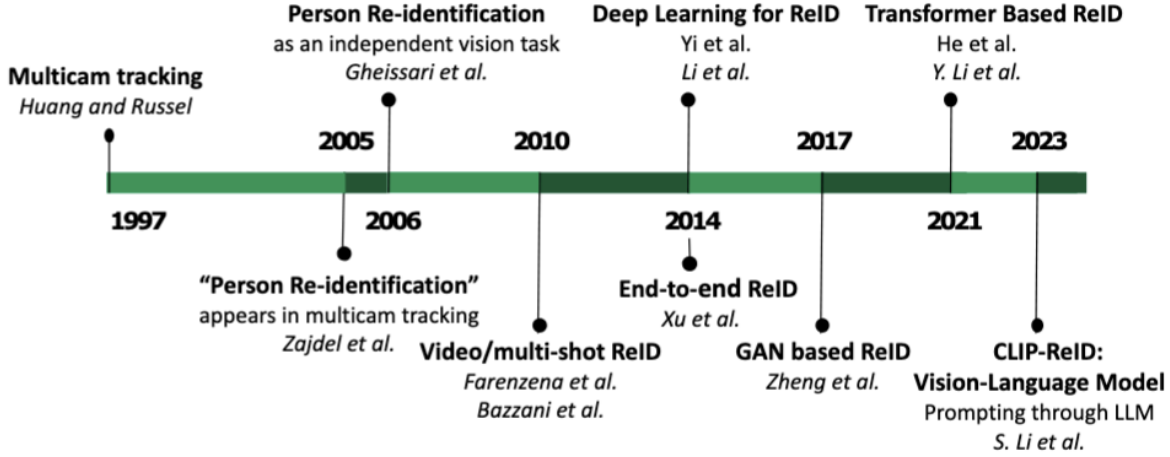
Person Re-identification
as an independent vision task
Gheissari et al.

Deep Learning for ReID
Yi et al.
Li et al.

Transformer Based ReID
He et al.
Y. Li et al.

Multicam tracking
Huang and Russel

2005

2010

2017

2023

1997

2006

2014

2021

"Person Re-identification"
appears in multicam tracking
Zajdel et al.

End-to-end ReID
Xu et al.

Video/multi-shot ReID
Farenzena et al.
Bazzani et al.

GAN based ReID
Zheng et al.

CLIP-ReID:
Vision-Language Model
Prompting through LLM
S. Li et al.